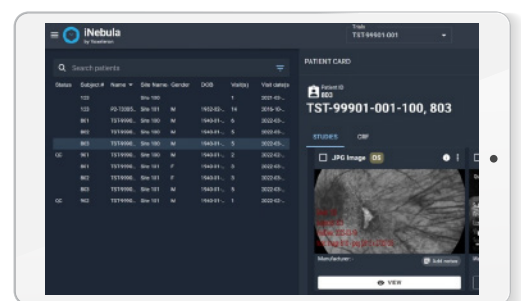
iNebula
by Nexofamer

Trials
TST-99901-001

Search patients

| Status | Subject # | Name | Site Name | Gender | DOB | Visit(s) | Visit date(s) |
|---|---|---|---|---|---|---|---|
| | 100 | | Site 100 | | | 1 | 2021-10-... |
| | 100 | PD-12305... | Site 100 | M | 1952-02-... | 14 | 2016-10-... |
| | 801 | TST99990... | Site 100 | M | 1940-01-... | 6 | 2022-03-... |
| | 802 | TST99990... | Site 100 | M | 1940-01-... | 5 | 2022-03-... |
| | 803 | TST99990... | Site 100 | M | 1940-01-... | 5 | 2022-03-... |
| QC | 901 | TST99990... | Site 100 | M | 1940-01-... | 2 | 2022-02-... |
| | 801 | TST99990... | Site 101 | F | 1940-01-... | 3 | 2022-03-... |
| | 802 | TST99990... | Site 101 | F | 1940-01-... | 5 | 2022-03-... |
| | 803 | TST99990... | Site 101 | M | 1940-01-... | 5 | 2022-03-... |
| QC | 902 | TST99990... | Site 101 | M | 1940-01-... | 1 | 2022-02-... |

PATIENT CARD

Patient ID
803

TST-99901-001-100, 803

STUDIES CRF

JPG Image OS

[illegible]

Manufacturer:

Add notes

VIEW